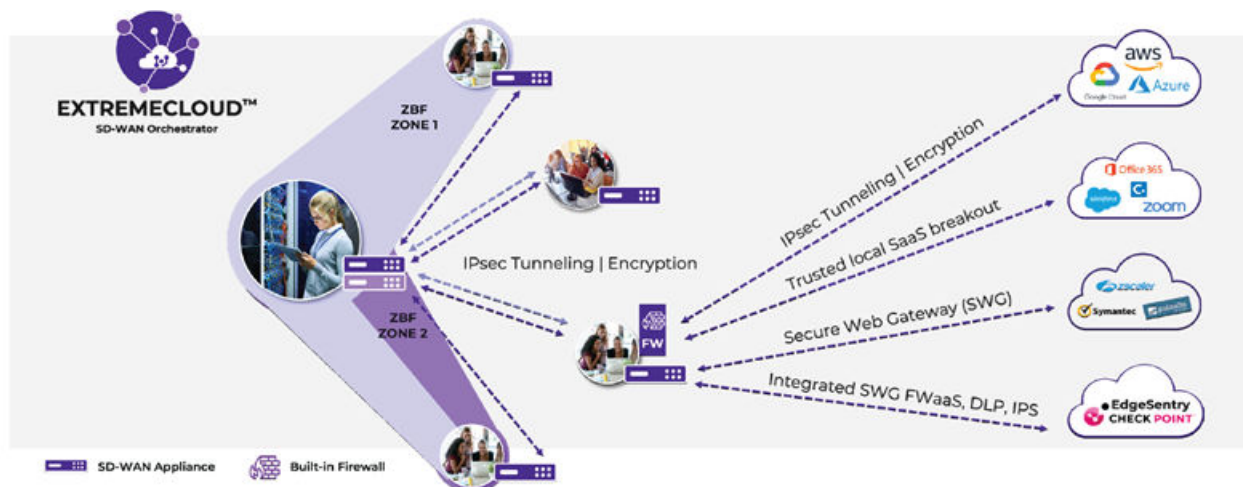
EXTREMECLOUD™
SD-WAN Orchestrator

ZBF
ZONE 1

ZBF
ZONE 2

IPsec Tunneling | Encryption

FW

IPsec Tunneling | Encryption

Trusted local SaaS breakout

Secure Web Gateway (SWG)

Integrated SWG FWaaS, DLP, IPS

aws
Google Cloud
Azure

Office 365
salesforce
zoom

zscaler
Symantec
paloalto

EdgeSentry
CHECK POINT

SD-WAN Appliance
Built-in Firewall